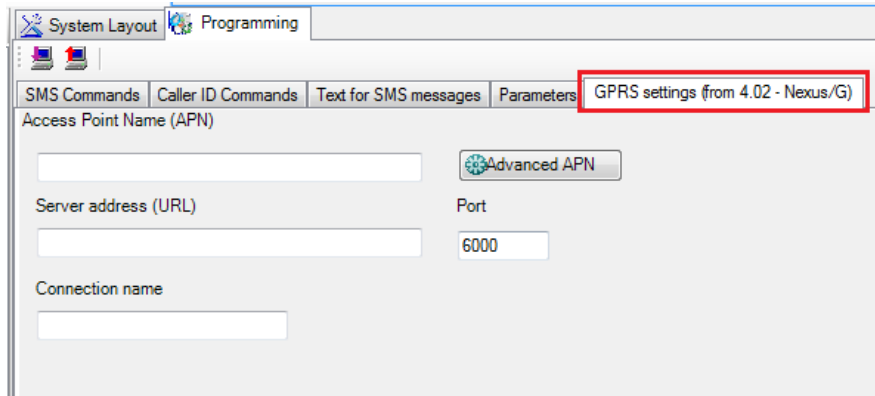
System Layout Programming

SMS Commands | Caller ID Commands | Text for SMS messages | Parameters | GPRS settings (from 4.02 - Nexus/G)

Access Point Name (APN)

Advanced APN

Server address (URL)

Port

6000

Connection name